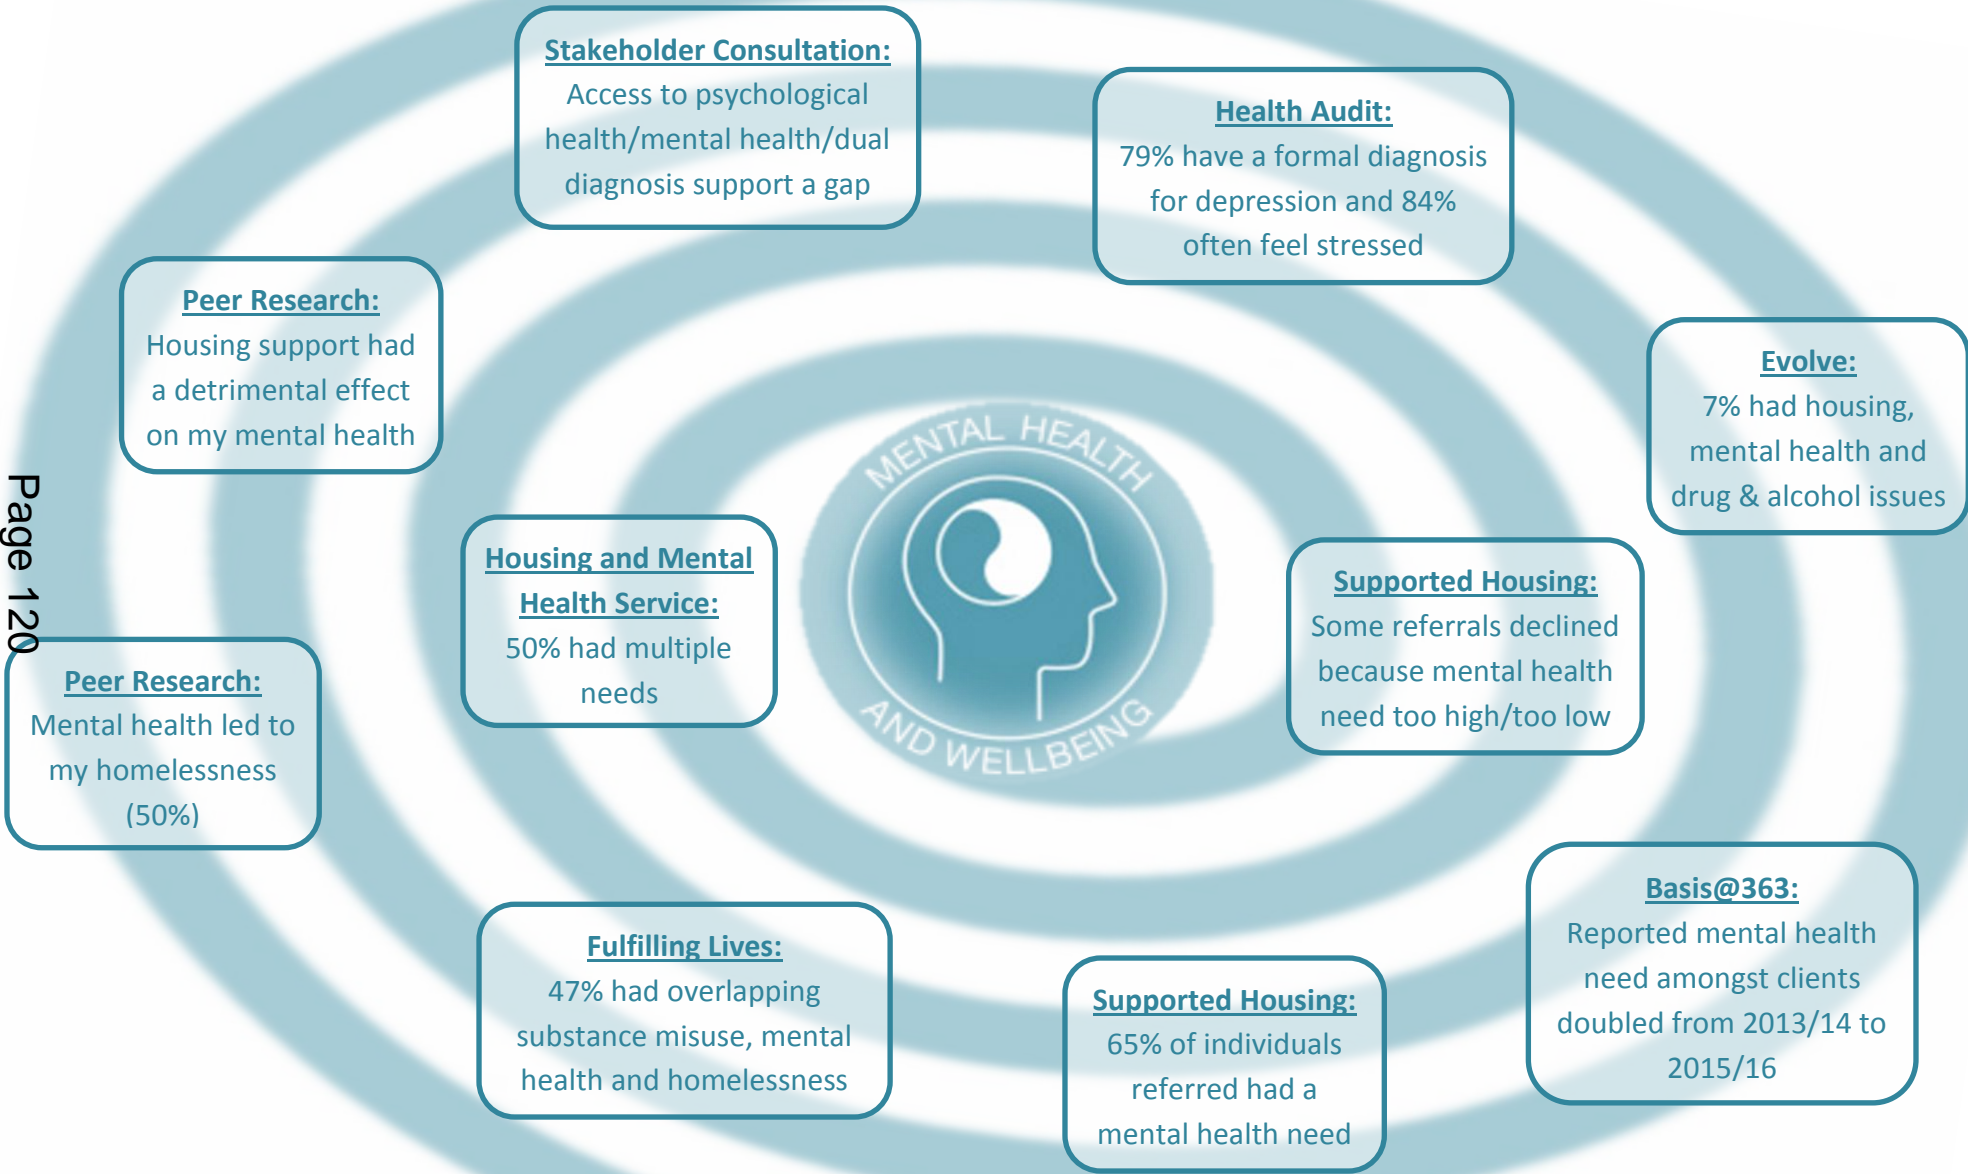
Stakeholder Consultation:
Access to psychological health/mental health/dual diagnosis support a gap

Health Audit:
79% have a formal diagnosis for depression and 84% often feel stressed

Peer Research:
Housing support had a detrimental effect on my mental health

Evolve:
7% had housing, mental health and drug & alcohol issues

Page 120

Housing and Mental Health Service:
50% had multiple needs

MENTAL HEALTH AND WELLBEING

Supported Housing:
Some referrals declined because mental health need too high/too low

Peer Research:
Mental health led to my homelessness (50%)

Basis@363:
Reported mental health need amongst clients doubled from 2013/14 to 2015/16

Fulfilling Lives:
47% had overlapping substance misuse, mental health and homelessness

Supported Housing:
65% of individuals referred had a mental health need